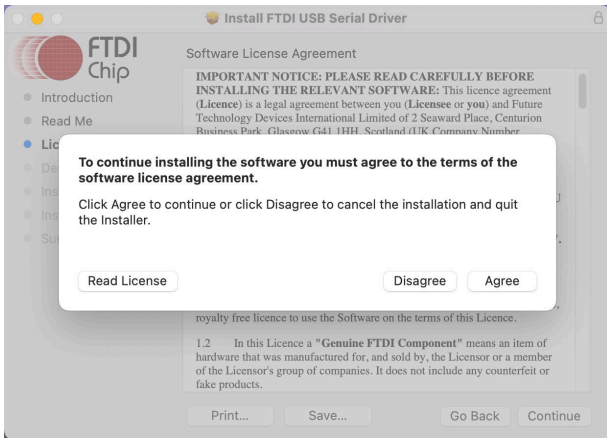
Install FTDI USB Serial Driver

FTDI Chip

Introduction
Read Me
Lic
De
Ins
Ins
Su

Software License Agreement

IMPORTANT NOTICE: PLEASE READ CAREFULLY BEFORE INSTALLING THE RELEVANT SOFTWARE: This licence agreement (Licence) is a legal agreement between you (Licensee or you) and Future Technology Devices International Limited of 2 Seaward Place, Centurion Business Park, Glasgow G41 1HH, Scotland (UK Company Number

To continue installing the software you must agree to the terms of the software license agreement.

Click Agree to continue or click Disagree to cancel the installation and quit the Installer.

Read License

Disagree

Agree

royalty free licence to use the Software on the terms of this Licence.

1.2 In this Licence a "Genuine FTDI Component" means an item of hardware that was manufactured for, and sold by, the Licensor or a member of the Licensor's group of companies. It does not include any counterfeit or fake products.

Print...

Save...

Go Back

Continue